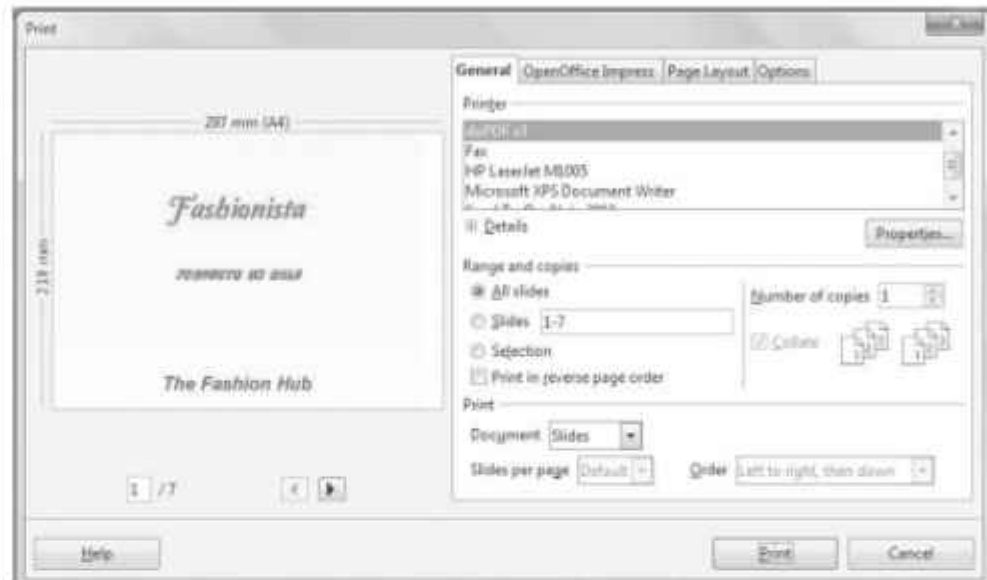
Print

General | OpenOffice Impress | Page Layout | Options

Printer

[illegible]
Fax
HP LaserJet M1005
Microsoft XPS Document Writer

Details

Properties...

297 mm (A4)

210 mm

Fashionista

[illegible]

The Fashion Hub

Range and copies

All slides

Slides 1-7

Selection

Print in reverse page order

Number of copies 1

Collate

Print

Document Slides

Slides per page Default

Order Left to right, then down

1 /7

Help

Print

Cancel